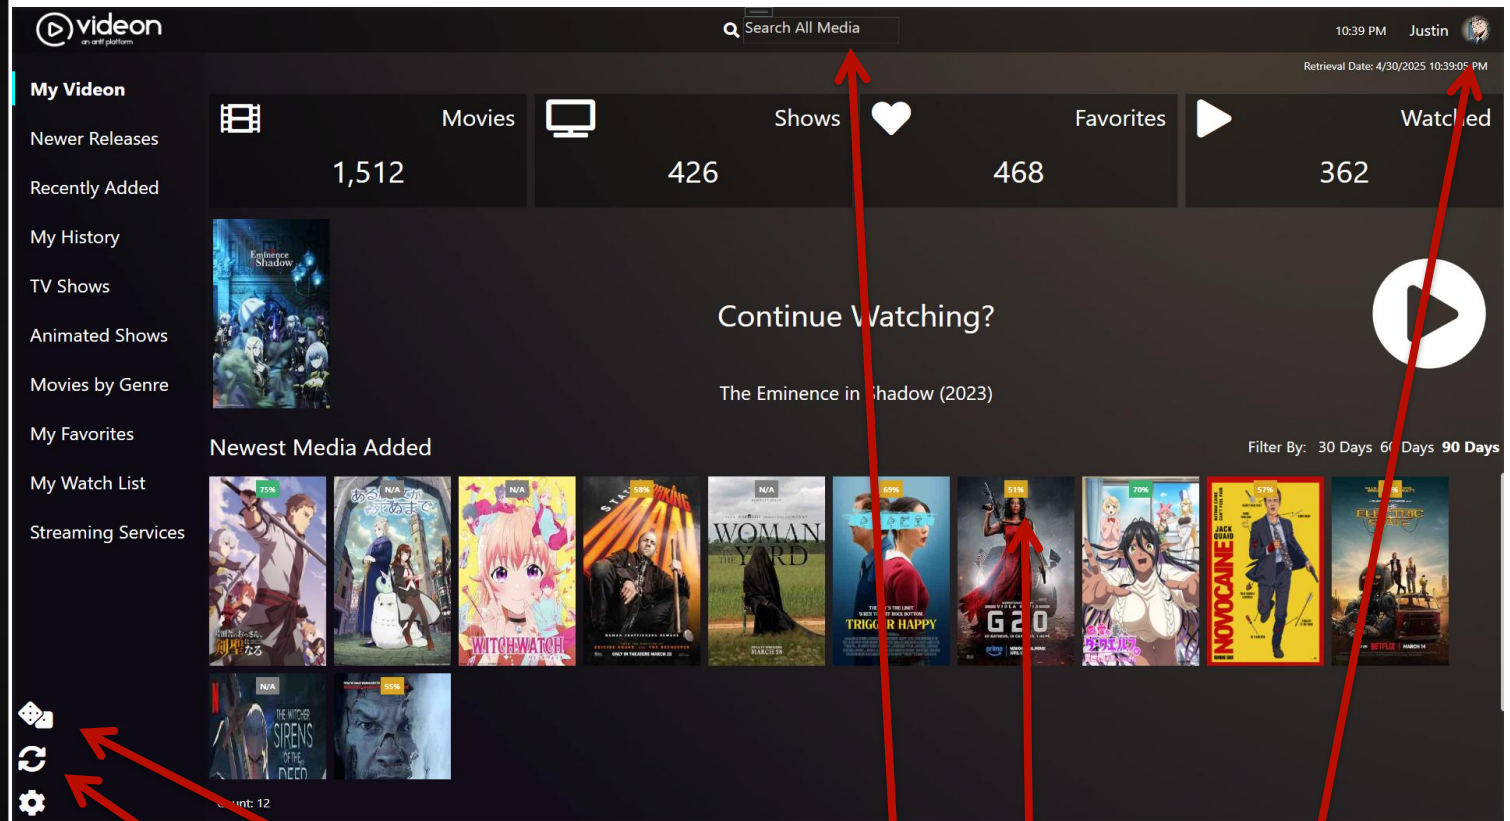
videon
an arif platform

Search All Media

10:39 PM Justin

Retrieval Date: 4/30/2025 10:39:05 PM

My Videon
Newer Releases
Recently Added
My History
TV Shows
Animated Shows
Movies by Genre
My Favorites
My Watch List
Streaming Services

| Movies | Shows | Favorites | Watched |
|---|---|---|---|
| 1,512 | 426 | 468 | 362 |

Eminence Shadow

Continue Watching?

The Eminence in Shadow (2023)

Newest Media Added

Filter By: 30 Days 60 Days 90 Days

75% N/A N/A 58% N/A 69% 51% 70% 57%

WITCH WATCH

WOMAN IN THE YARD

TRIGGER HAPPY

G20

NOVOCAINE

JACK QUAID

ELECTRIC STATE

NETFLIX

N/A 55%

THE WITCHER SIRENS OF THE DEEP

Count: 12